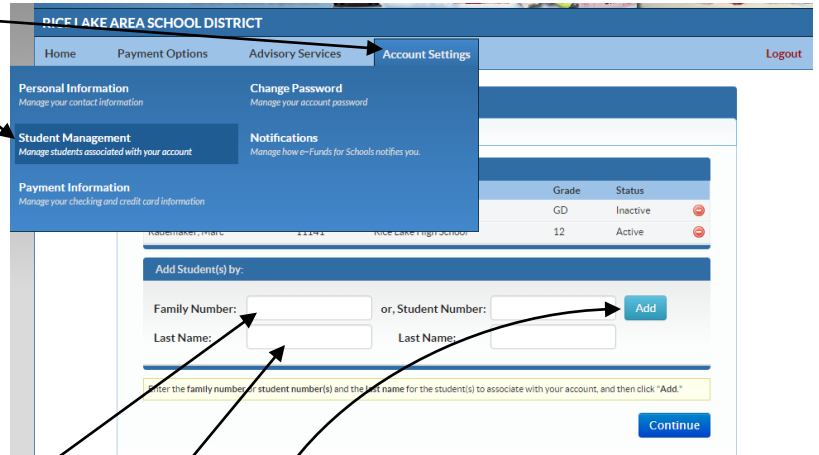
RICE LAKE AREA SCHOOL DISTRICT

Home Payment Options Advisory Services Account Settings Logout

Personal Information
Manage your contact information

Change Password
Manage your account password

Student Management
Manage students associated with your account

Notifications
Manage how e~Funds for Schools notifies you.

Payment Information
Manage your checking and credit card information

| | | | Grade | Status |
|---|---|---|---|---|
| | | | GD | Inactive |
| Rademaker, Marc | 11141 | Rice Lake High School | 12 | Active |

Add Student(s) by:

Family Number: or, Student Number: Add

Last Name: Last Name:

Enter the family number or student number(s) and the last name for the student(s) to associate with your account, and then click "Add."

Continue